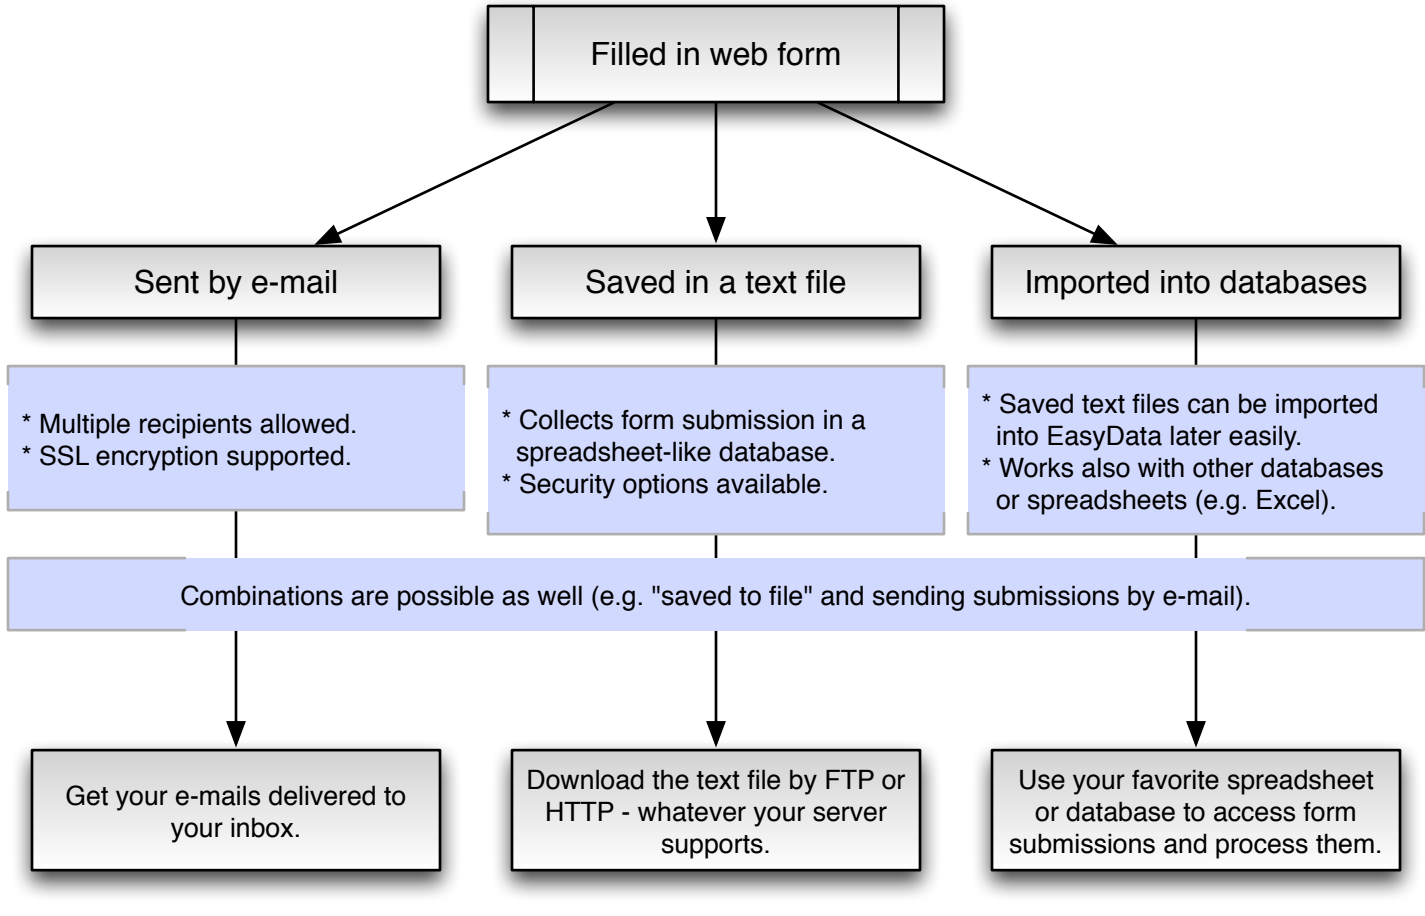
Filled in web form

Sent by e-mail

Saved in a text file

Imported into databases

* Multiple recipients allowed.
* SSL encryption supported.

* Collects form submission in a spreadsheet-like database.
* Security options available.

* Saved text files can be imported into EasyData later easily.
* Works also with other databases or spreadsheets (e.g. Excel).

Combinations are possible as well (e.g. "saved to file" and sending submissions by e-mail).

Get your e-mails delivered to your inbox.

Download the text file by FTP or HTTP - whatever your server supports.

Use your favorite spreadsheet or database to access form submissions and process them.